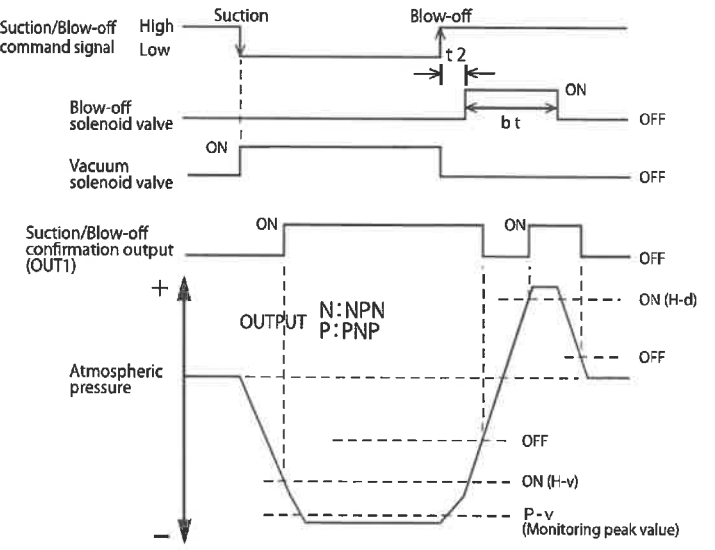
Suction/Blow-off command signal
High
Low
Suction
Blow-off
t 2
Blow-off solenoid valve
ON
b t
OFF
Vacuum solenoid valve
ON
OFF
Suction/Blow-off confirmation output (OUT1)
ON
ON
OFF
+
OUTPUT
N: NPN
P: PNP
ON (H-d)
OFF
Atmospheric pressure
OFF
ON (H-v)
P-v
(Monitoring peak value)
−